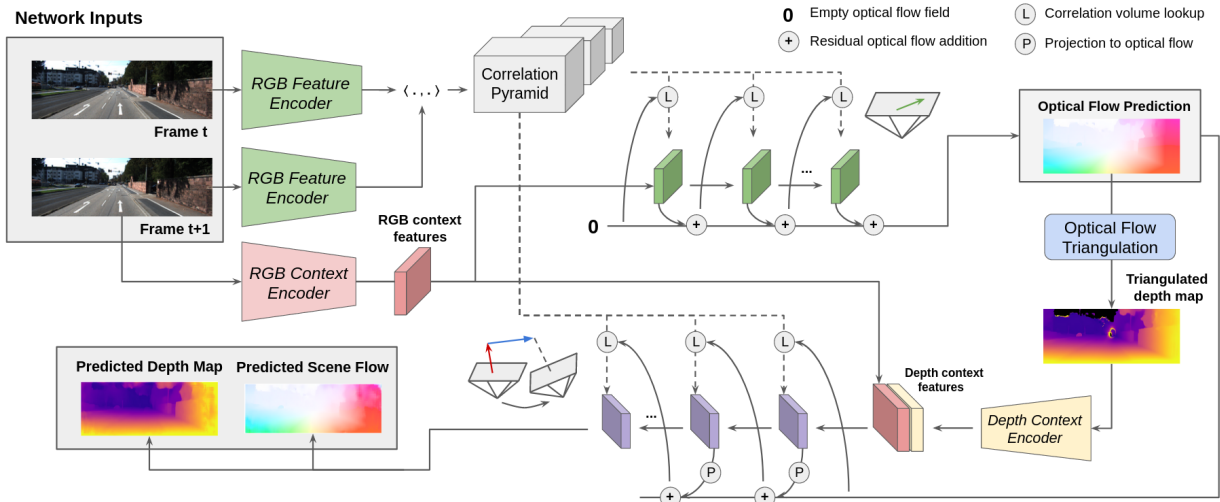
Network Inputs

Frame t

Frame t+1

RGB Feature Encoder

RGB Feature Encoder

RGB Context Encoder

⟨. . .⟩

Correlation Pyramid

RGB context features

0 Empty optical flow field

+ Residual optical flow addition

L Correlation volume lookup

P Projection to optical flow

L

L

L

...

0

+

+

+

Optical Flow Prediction

Optical Flow Triangulation

Triangulated depth map

Depth context features

Depth Context Encoder

L

L

L

...

P

P

+

+

Predicted Depth Map

Predicted Scene Flow